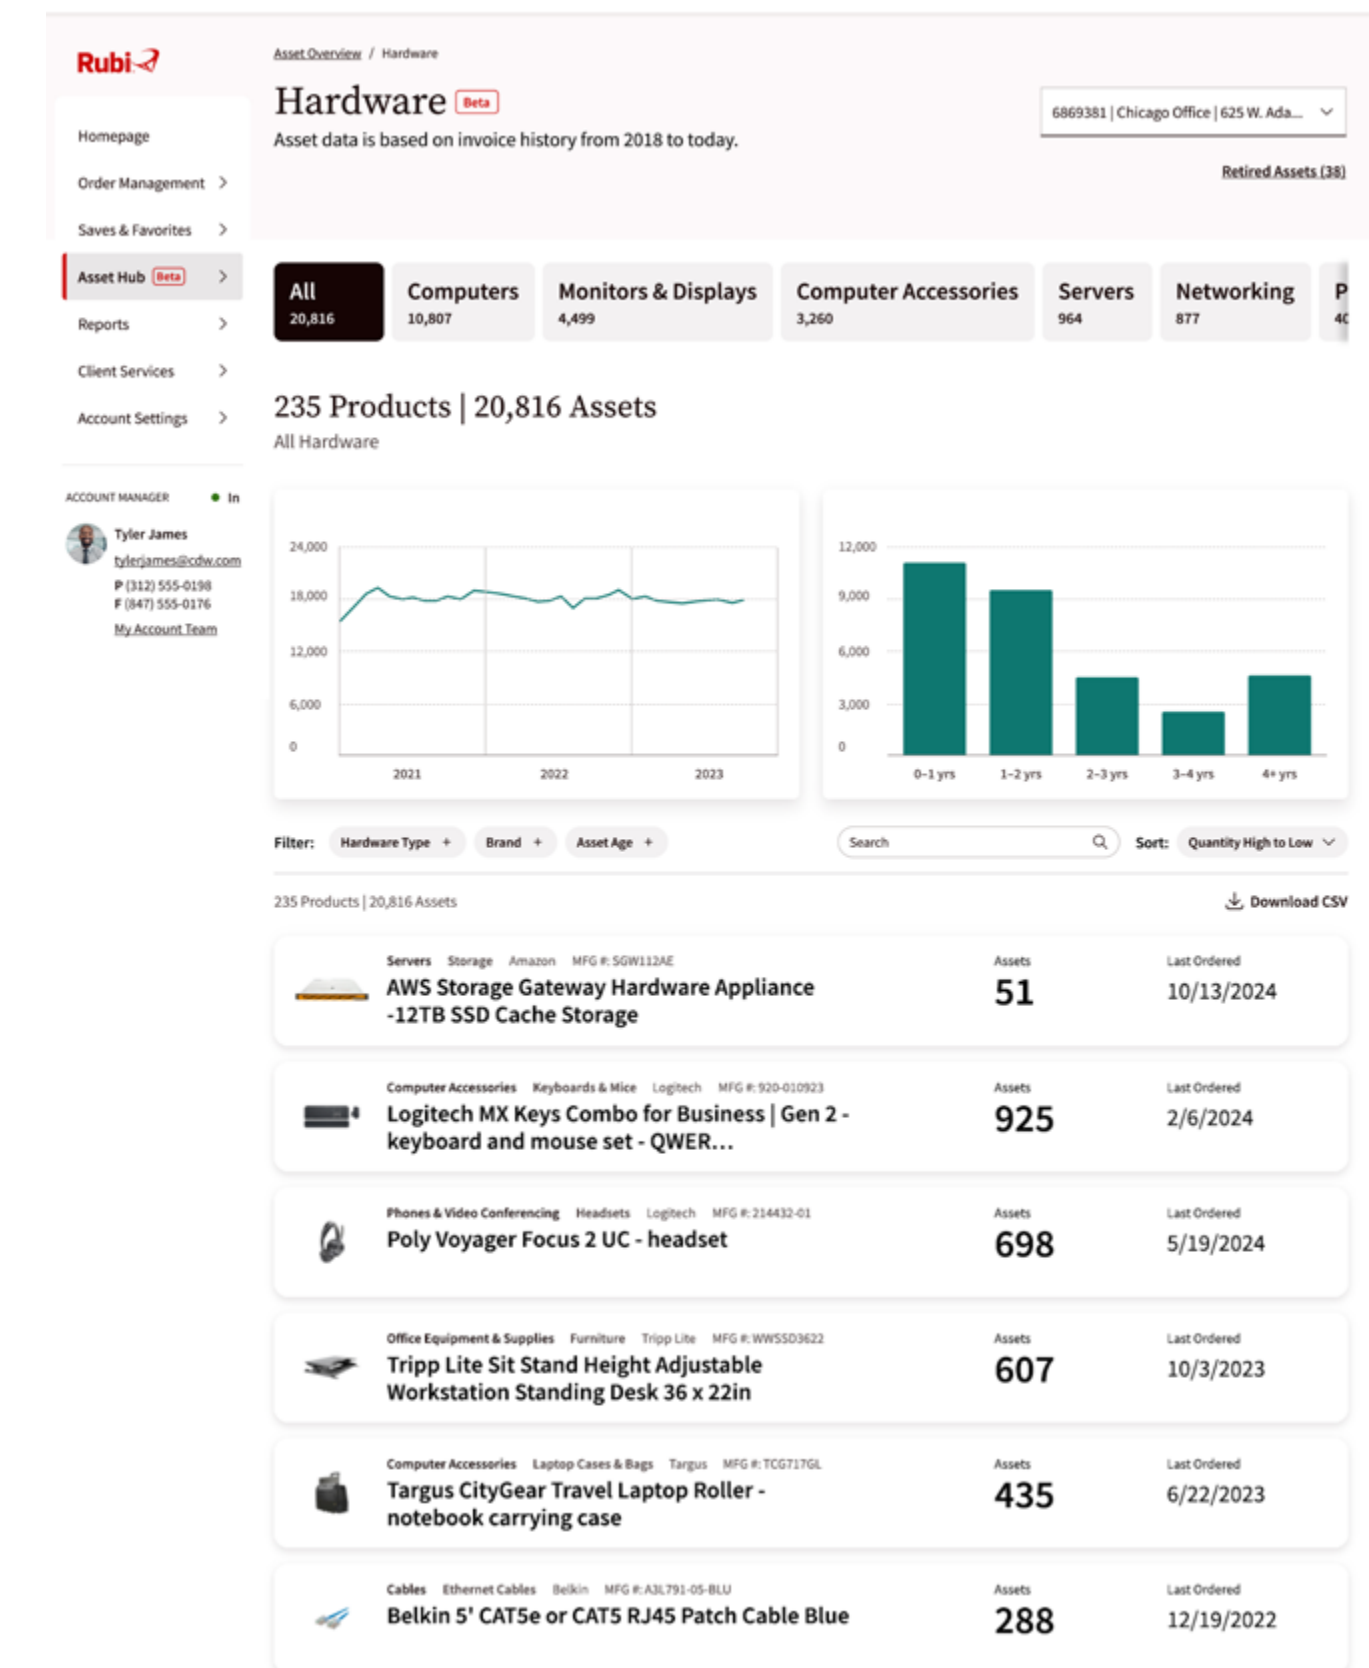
Rubi

Homepage
Order Management
Saves & Favorites
Asset Hub Beta
Reports
Client Services
Account Settings

ACCOUNT MANAGER In
Tyler James
tylerjames@cdw.com
P (312) 555-0198
F (847) 555-0176
My Account Team

Asset Overview / Hardware

Hardware Beta

Asset data is based on invoice history from 2018 to today.

6869381 | Chicago Office | 625 W. Ada...

Retired Assets (38)

All 20,816
Computers 10,807
Monitors & Displays 4,499
Computer Accessories 3,260
Servers 964
Networking 877
P 4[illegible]

235 Products | 20,816 Assets
All Hardware

24,000
18,000
12,000
6,000
0
2021
2022
2023

12,000
9,000
6,000
3,000
0
0-1 yrs
1-2 yrs
2-3 yrs
3-4 yrs
4+ yrs

Filter: Hardware Type + Brand + Asset Age +
Search
Sort: Quantity High to Low

235 Products | 20,816 Assets
Download CSV

Servers Storage Amazon MFG #: SGW112AE
AWS Storage Gateway Hardware Appliance -12TB SSD Cache Storage
Assets 51
Last Ordered 10/13/2024

Computer Accessories Keyboards & Mice Logitech MFG #: 920-010923
Logitech MX Keys Combo for Business | Gen 2 - keyboard and mouse set - QWER...
Assets 925
Last Ordered 2/6/2024

Phones & Video Conferencing Headsets Logitech MFG #: 214432-01
Poly Voyager Focus 2 UC - headset
Assets 698
Last Ordered 5/19/2024

Office Equipment & Supplies Furniture Tripp Lite MFG #: WWSSD3622
Tripp Lite Sit Stand Height Adjustable Workstation Standing Desk 36 x 22in
Assets 607
Last Ordered 10/3/2023

Computer Accessories Laptop Cases & Bags Targus MFG #: TCG717GL
Targus CityGear Travel Laptop Roller - notebook carrying case
Assets 435
Last Ordered 6/22/2023

Cables Ethernet Cables Belkin MFG #: A3L791-05-BLU
Belkin 5' CAT5e or CAT5 RJ45 Patch Cable Blue
Assets 288
Last Ordered 12/19/2022